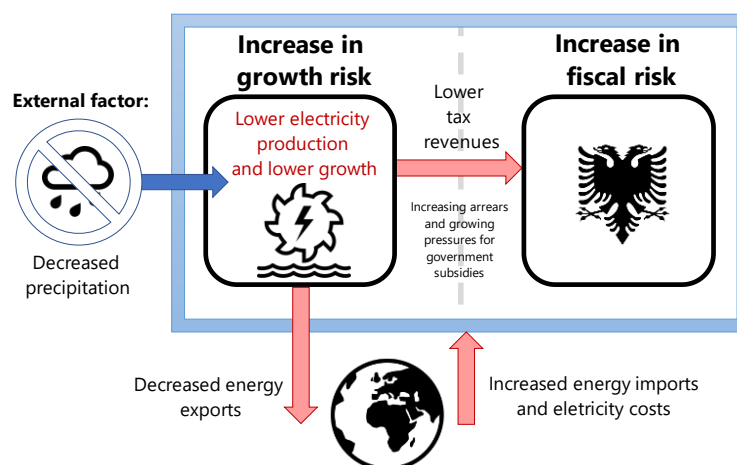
External factor:

Decreased precipitation

Increase in growth risk

Lower electricity production and lower growth

Lower tax revenues

Increasing arrears and growing pressures for government subsidies

Increase in fiscal risk

Decreased energy exports

Increased energy imports and eletricity costs